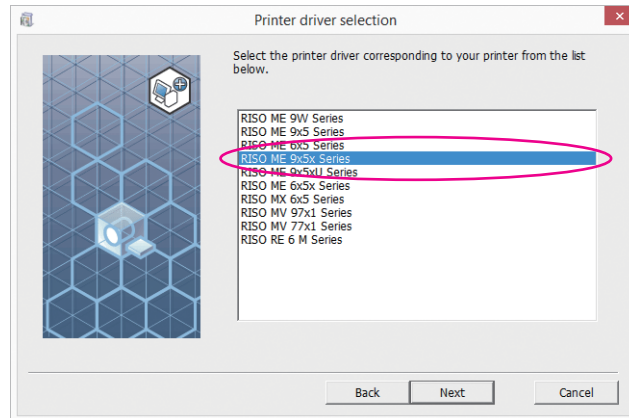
Printer driver selection

Select the printer driver corresponding to your printer from the list below.

RISO ME 9W Series
RISO ME 9x5 Series
RISO ME 6x5 Series
RISO ME 9x5x Series
RISO ME 9x5xU Series
RISO ME 6x5x Series
RISO MX 6x5 Series
RISO MV 97x1 Series
RISO MV 77x1 Series
RISO RE 6 M Series

Back
Next
Cancel